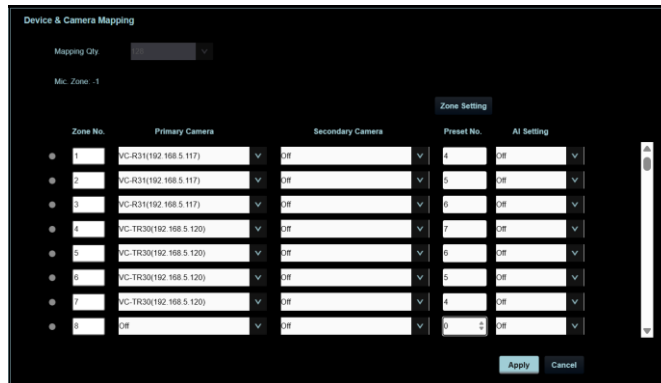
Device & Camera Mapping

Mapping Qty. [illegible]

Mic. Zone -1

Zone Setting

| Zone No. | Primary Camera | Secondary Camera | Preset No. | AI Setting |
|---|---|---|---|---|
| 1 | VC-R31(192.168.5.117) | Off | 4 | Off |
| 2 | VC-R31(192.168.5.117) | Off | 5 | Off |
| 3 | VC-R31(192.168.5.117) | Off | 6 | Off |
| 4 | VC-TR30(192.168.5.120) | Off | 7 | Off |
| 5 | VC-TR30(192.168.5.120) | Off | 6 | Off |
| 6 | VC-TR30(192.168.5.120) | Off | 5 | Off |
| 7 | VC-TR30(192.168.5.120) | Off | 4 | Off |
| 8 | Off | Off | 0 | Off |

Apply Cancel